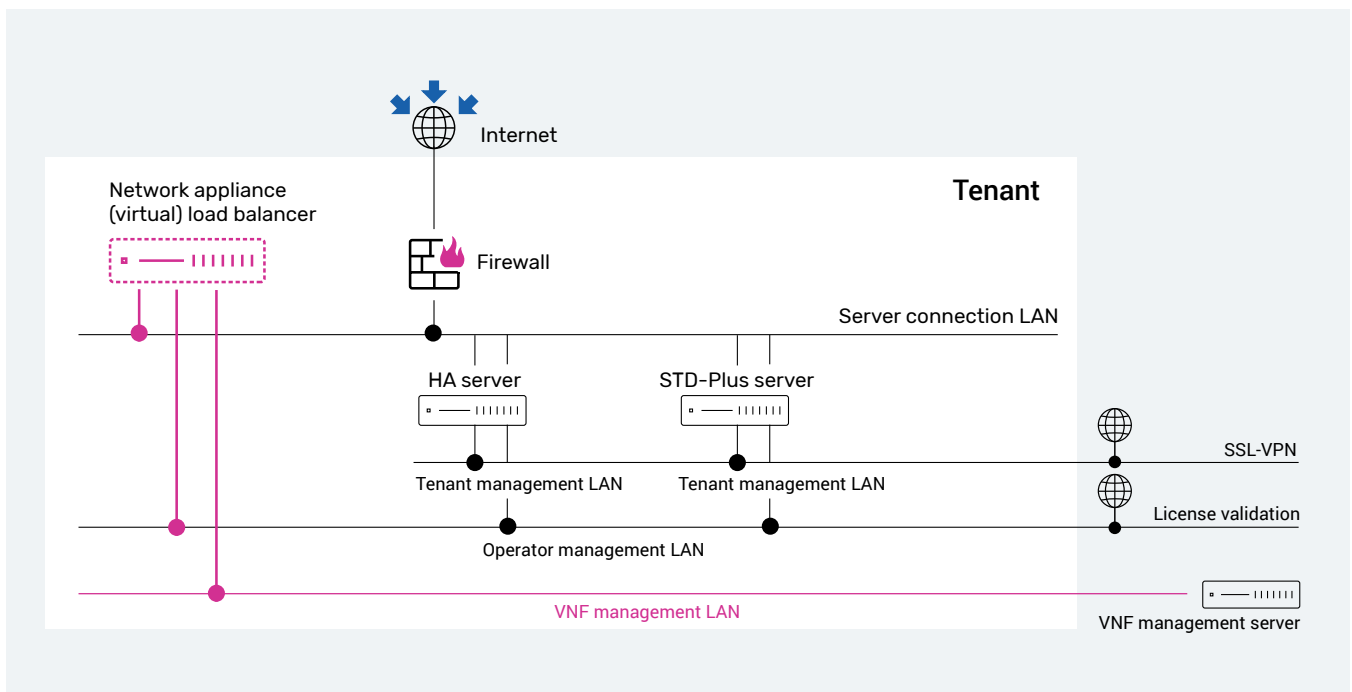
Internet

Network appliance (virtual) load balancer

Tenant

Firewall

Server connection LAN

HA server

STD-Plus server

SSL-VPN

Tenant management LAN

Tenant management LAN

License validation

Operator management LAN

VNF management LAN

VNF management server